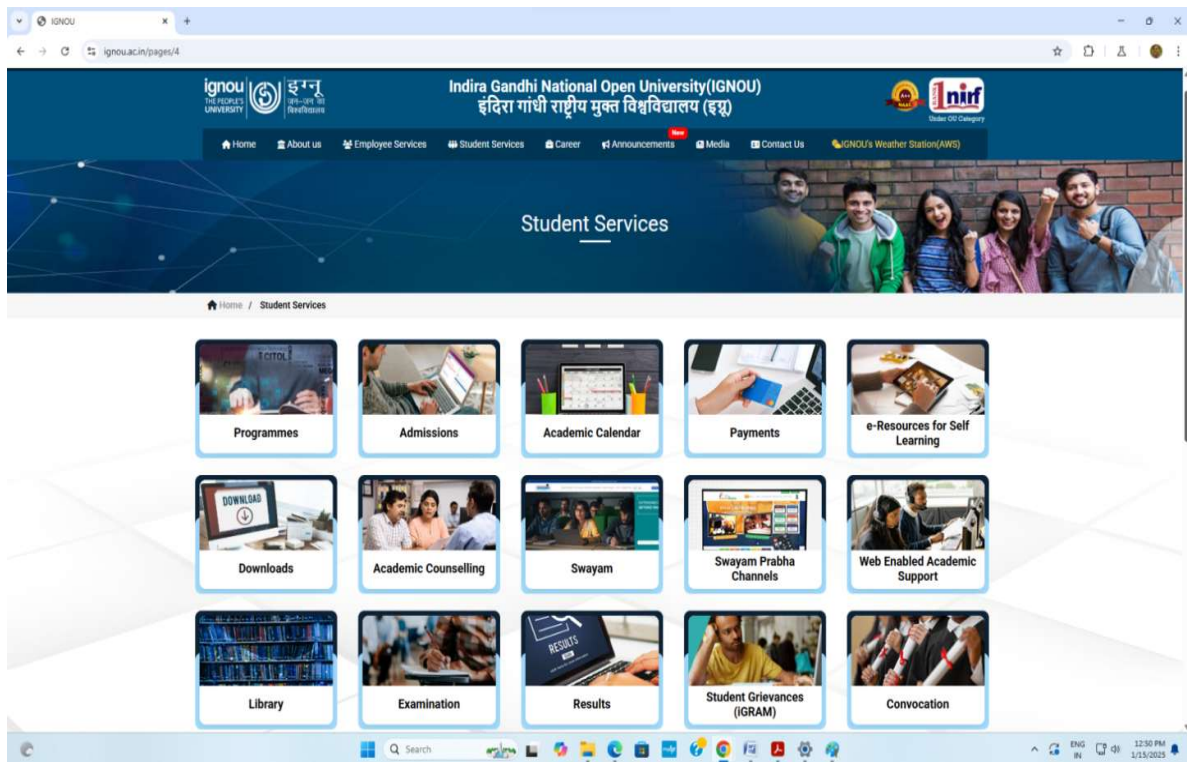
IGNOU
ignou.ac.in/pages/4

ignou THE PEOPLE'S UNIVERSITY
इग्नू जन-जन का विश्वविद्यालय

Indira Gandhi National Open University(IGNOU)
इंदिरा गांधी राष्ट्रीय मुक्त विश्वविद्यालय (इग्नू)

NAAC
1 nirf
Under OU Category

Home
About us
Employee Services
Student Services
Career
Announcements
New
Media
Contact Us
IGNOU's Weather Station(AWS)

Student Services

Home / Student Services

Programmes
Admissions
Academic Calendar
Payments
e-Resources for Self Learning

DOWNLOAD
Downloads
Academic Counselling
Swayam
Swayam Prabha Channels
Web Enabled Academic Support

RESULTS
Library
Examination
Results
Student Grievances (iGRAM)
Convocation

Search
ENG IN
12:50 PM
1/15/2025